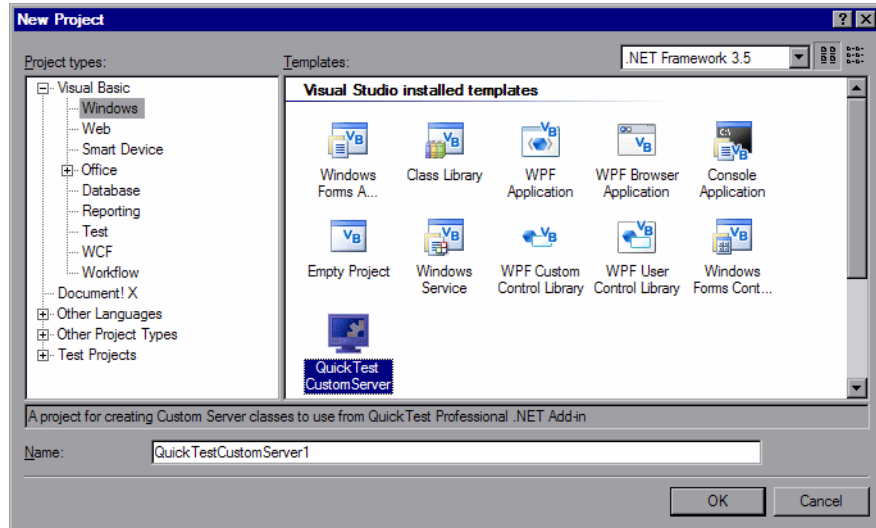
New Project

?

Project types:

Visual Basic
Windows
Web
Smart Device
Office
Database
Reporting
Test
WCF
Workflow
Document! X
Other Languages
Other Project Types
Test Projects

Templates:

.NET Framework 3.5

Visual Studio installed templates

Windows Forms A...
Class Library
WPF Application
WPF Browser Application
Console Application
Empty Project
Windows Service
WPF Custom Control Library
WPF User Control Library
Windows Forms Cont...
QuickTest CustomServer

A project for creating Custom Server classes to use from QuickTest Professional .NET Add-in

Name: QuickTestCustomServer1

OK
Cancel